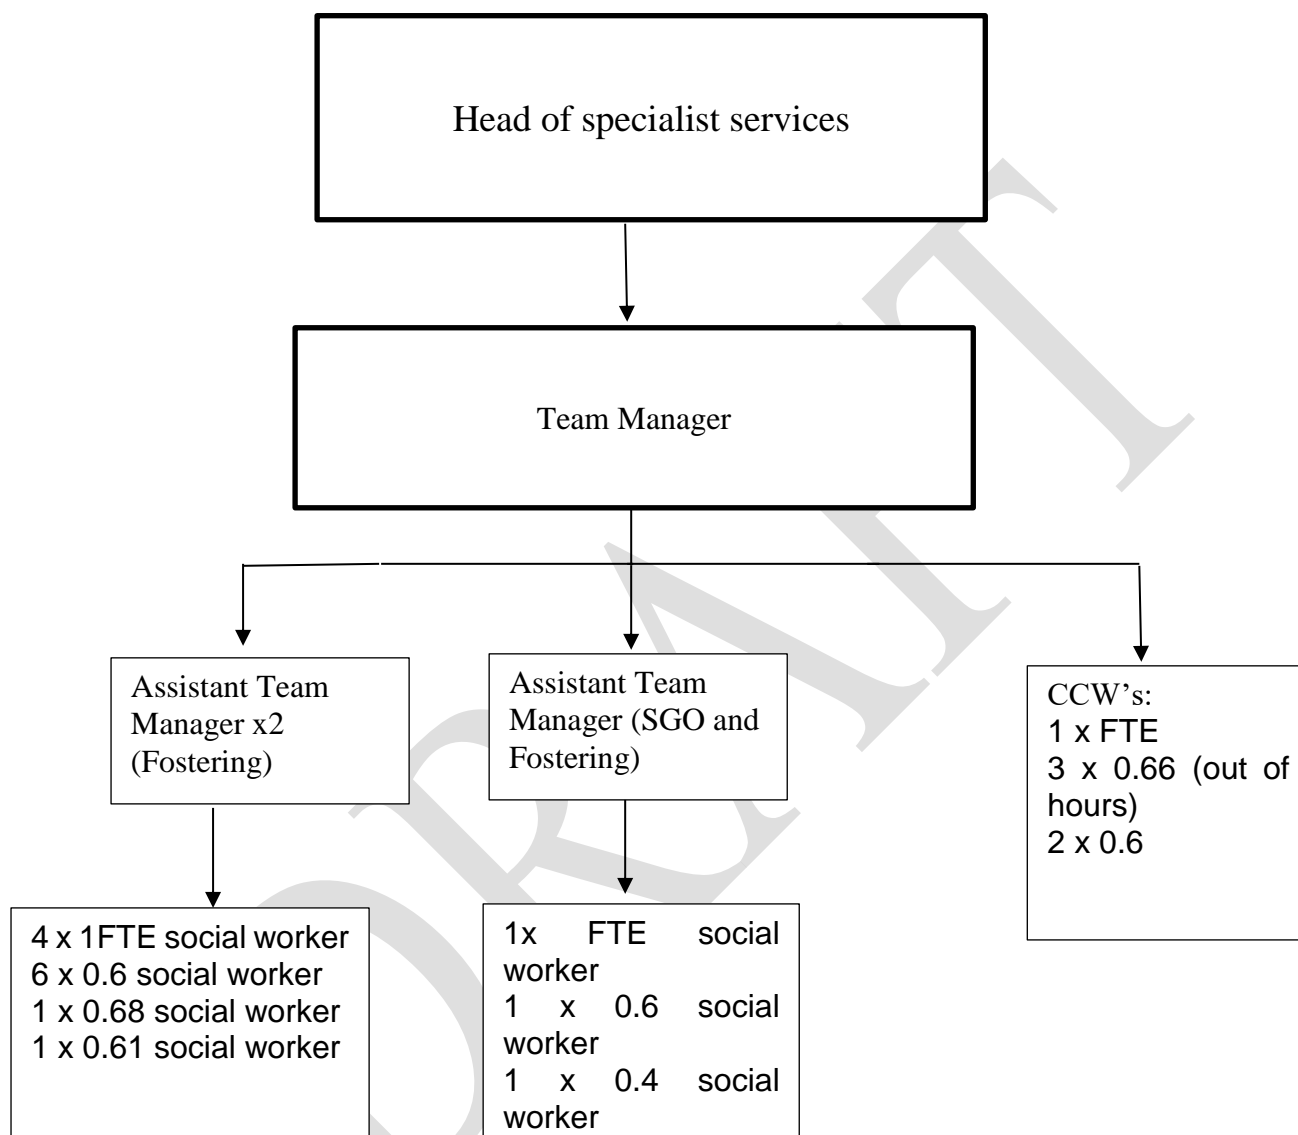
Head of specialist services

Team Manager

Assistant Team Manager x2 (Fostering)

Assistant Team Manager (SGO and Fostering)

CCW's:
1 x FTE
3 x 0.66 (out of hours)
2 x 0.6

4 x 1FTE social worker
6 x 0.6 social worker
1 x 0.68 social worker
1 x 0.61 social worker

1x FTE social worker
1 x 0.6 social worker
1 x 0.4 social worker

DRAFT